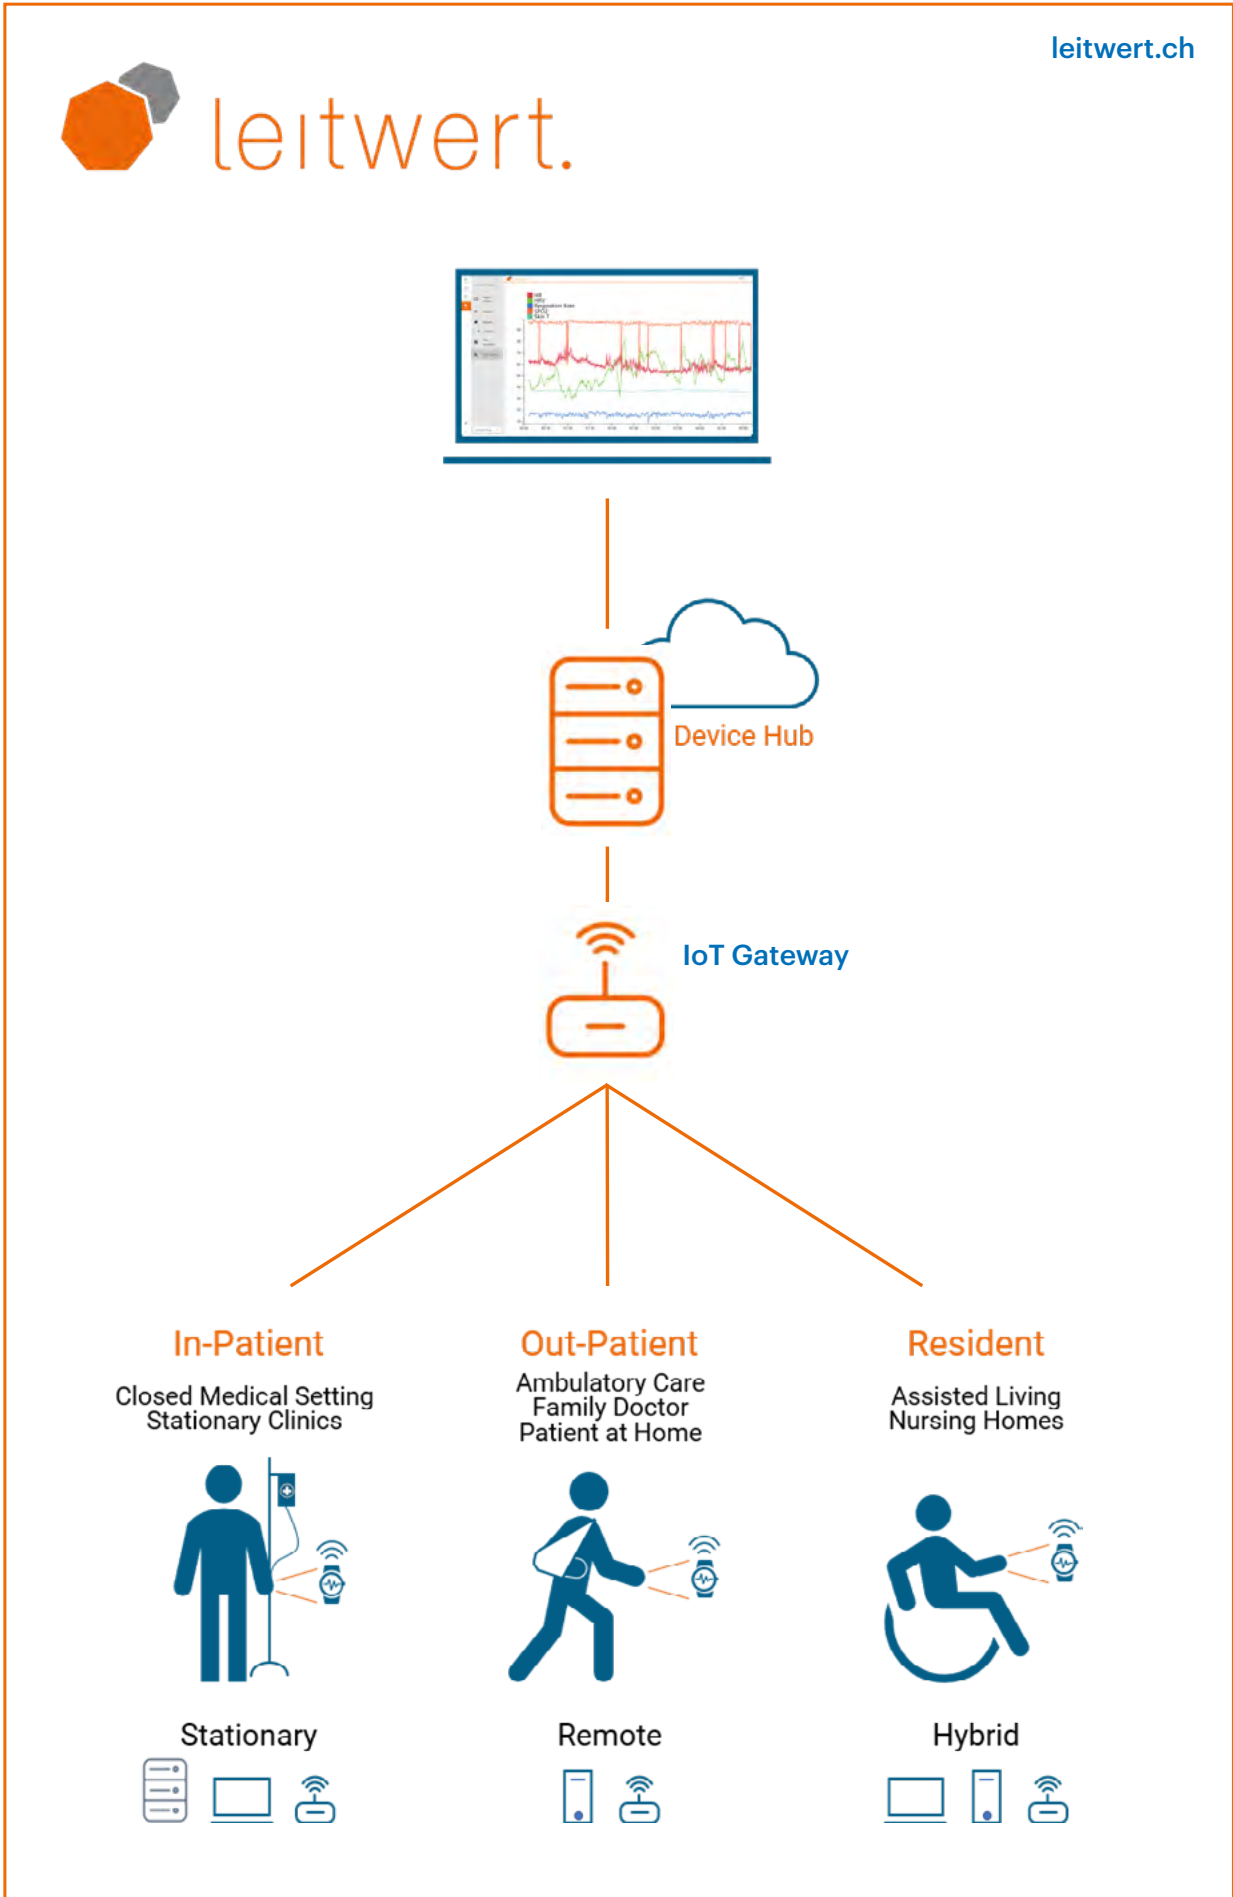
leitwert.ch

leitwert.

Device Hub

IoT Gateway

In-Patient

Closed Medical Setting
Stationary Clinics

Stationary

Out-Patient

Ambulatory Care
Family Doctor
Patient at Home

Remote

Resident

Assisted Living
Nursing Homes

Hybrid